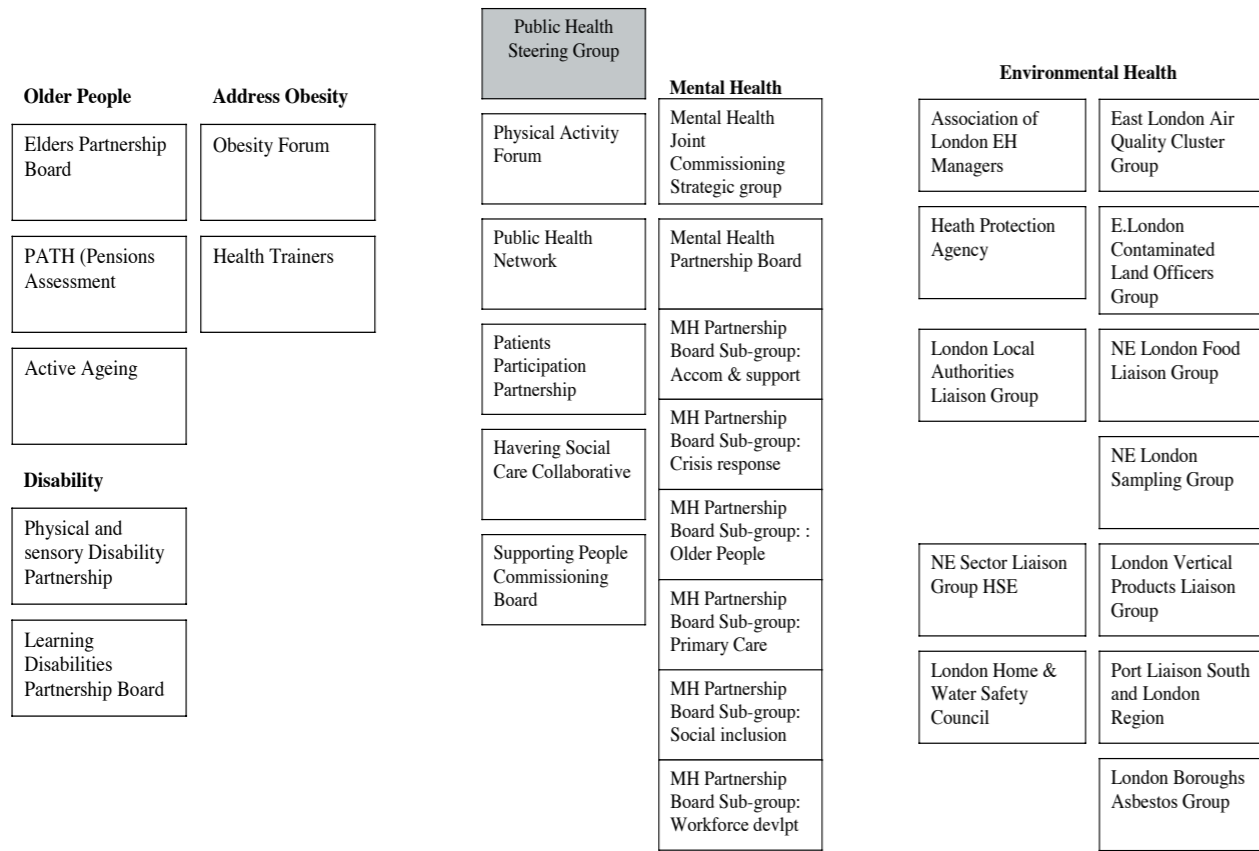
Older People

Elders Partnership Board

PATH (Pensions Assessment

Active Ageing

Address Obesity

Obesity Forum

Health Trainers

Disability

Physical and sensory Disability Partnership

Learning Disabilities Partnership Board

Public Health Steering Group

Physical Activity Forum

Public Health Network

Patients Participation Partnership

Havering Social Care Collaborative

Supporting People Commissioning Board

Mental Health

Mental Health Joint Commissioning Strategic group

Mental Health Partnership Board

MH Partnership Board Sub-group: Accom & support

MH Partnership Board Sub-group: Crisis response

MH Partnership Board Sub-group: : Older People

MH Partnership Board Sub-group: Primary Care

MH Partnership Board Sub-group: Social inclusion

MH Partnership Board Sub-group: Workforce devlpt

Environmental Health

Association of London EH Managers

East London Air Quality Cluster Group

Heath Protection Agency

E.London Contaminated Land Officers Group

London Local Authorities Liaison Group

NE London Food Liaison Group

NE London Sampling Group

NE Sector Liaison Group HSE

London Vertical Products Liaison Group

London Home & Water Safety Council

Port Liaison South and London Region

London Boroughs Asbestos Group